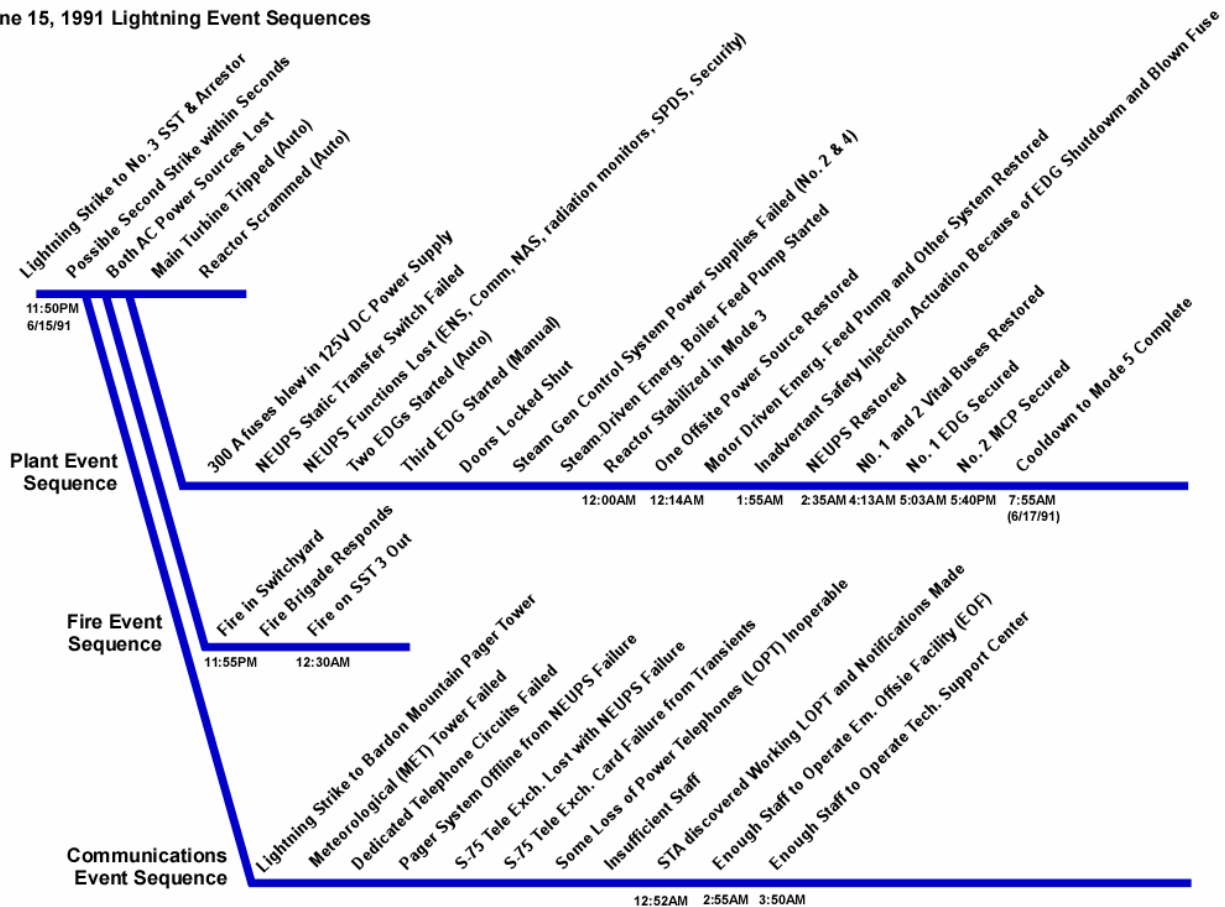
ne 15, 1991 Lightning Event Sequences

Lightning Strike to No. 3 SST & Arrestor
Possible Second Strike within Seconds
Both AC Power Sources Lost
Main Turbine Tripped (Auto)
Reactor Scrammed (Auto)

11:50PM
6/15/91

Plant Event Sequence

300 A fuses blew in 125V DC Power Supply
NEUPS Static Transfer Switch Failed
NEUPS Functions Lost (ENS, Comm, NAS, radiation monitors, SPDS, Security)
Two EDGs Started (Auto)
Third EDG Started (Manual)
Doors Locked Shut
Steam Gen Control System Power Supplies Failed (No. 2 & 4)
Steam-Driven Emerg. Boiler Feed Pump Started
Reactor Stabilized in Mode 3
One Offsite Power Source Restored
Motor Driven Emerg. Feed Pump and Other System Restored
Inadvertant Safety Injection Actuation Because of EDG Shutdown and Blown Fuse
NEUPS Restored
N0. 1 and 2 Vital Buses Restored
No. 1 EDG Secured
No. 2 MCP Secured
Cooldown to Mode 5 Complete

12:00AM 12:14AM 1:55AM 2:35AM 4:13AM 5:03AM 5:40PM 7:55AM (6/17/91)

Fire Event Sequence

Fire in Switchyard
Fire Brigade Responds
Fire on SST 3 Out

11:55PM 12:30AM

Communications Event Sequence

Lightning Strike to Bardon Mountain Pager Tower
Meteorological (MET) Tower Failed
Dedicated Telephone Circuits Failed
Pager System Offline from NEUPS Failure
S-75 Tele Exch. Lost with NEUPS Failure
S-75 Tele Exch. Card Failure from Transients
Some Loss of Power Telephones (LOPT) Inoperable
Insufficient Staff
STA discovered Working LOPT and Notifications Made
Enough Staff to Operate Em. Offsie Facility (EOF)
Enough Staff to Operate Tech. Support Center

12:52AM 2:55AM 3:50AM